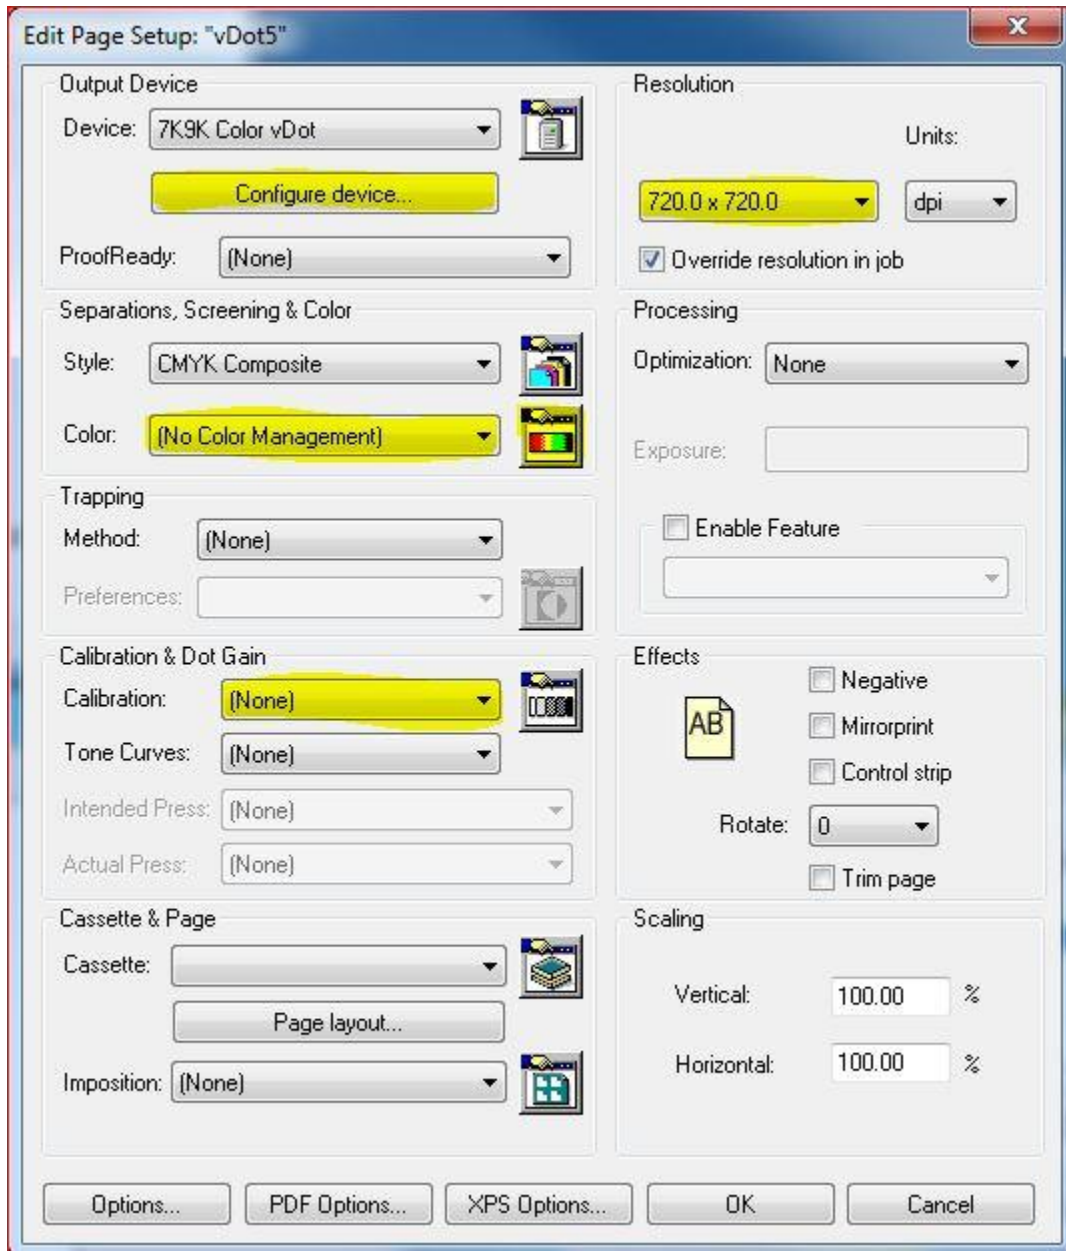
Edit Page Setup: "vDot5"

Output Device
Device: 7K9K Color vDot
Configure device...
ProofReady: (None)

Resolution
Units:
720.0 x 720.0
dpi
Override resolution in job

Separations, Screening & Color
Style: CMYK Composite
Color: (No Color Management)

Processing
Optimization: None
Exposure:
Enable Feature

Trapping
Method: (None)
Preferences:

Calibration & Dot Gain
Calibration: (None)
Tone Curves: (None)
Intended Press: (None)
Actual Press: (None)

Effects
AB
Negative
Mirrorprint
Control strip
Rotate: 0
Trim page

Cassette & Page
Cassette:
Page layout...
Imposition: (None)

Scaling
Vertical: 100.00 %
Horizontal: 100.00 %

Options... PDF Options... XPS Options... OK Cancel